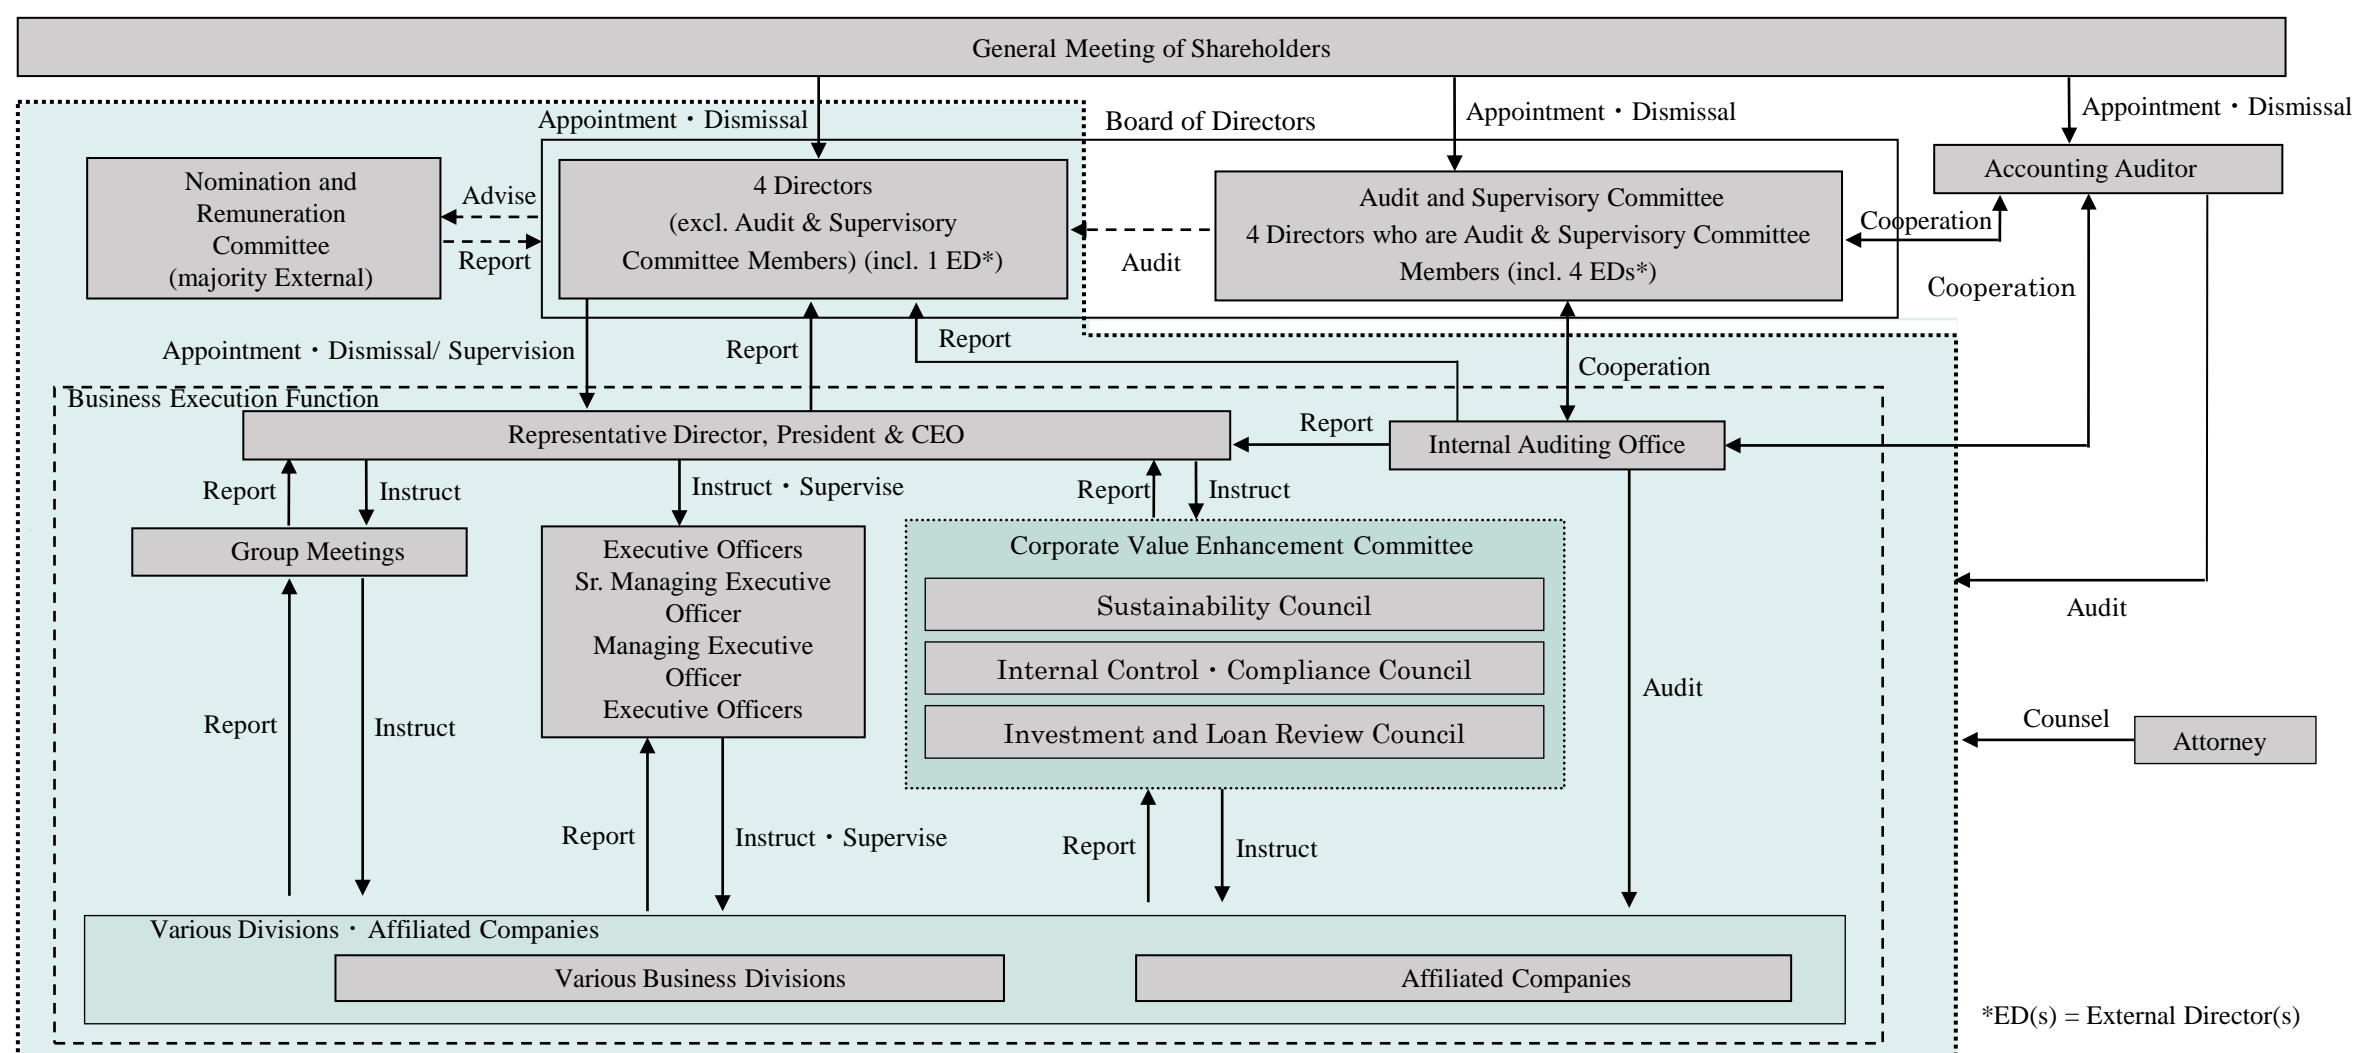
General Meeting of Shareholders

Appointment・Dismissal

Board of Directors

Appointment・Dismissal

Appointment・Dismissal

Accounting Auditor

Nomination and Remuneration Committee (majority External)

Advise

Report

4 Directors (excl. Audit & Supervisory Committee Members) (incl. 1 ED*)

Audit

Audit and Supervisory Committee
4 Directors who are Audit & Supervisory Committee Members (incl. 4 EDs*)

Cooperation

Cooperation

Appointment・Dismissal/ Supervision

Report

Report

Cooperation

Business Execution Function

Representative Director, President & CEO

Report

Internal Auditing Office

Report

Instruct

Instruct・Supervise

Report

Instruct

Group Meetings

Executive Officers
Sr. Managing Executive Officer
Managing Executive Officer
Executive Officers

Corporate Value Enhancement Committee

Sustainability Council

Internal Control・Compliance Council

Investment and Loan Review Council

Audit

Audit

Report

Instruct

Counsel

Attorney

Report

Instruct・Supervise

Report

Instruct

Various Divisions・Affiliated Companies

Various Business Divisions

Affiliated Companies

*ED(s) = External Director(s)